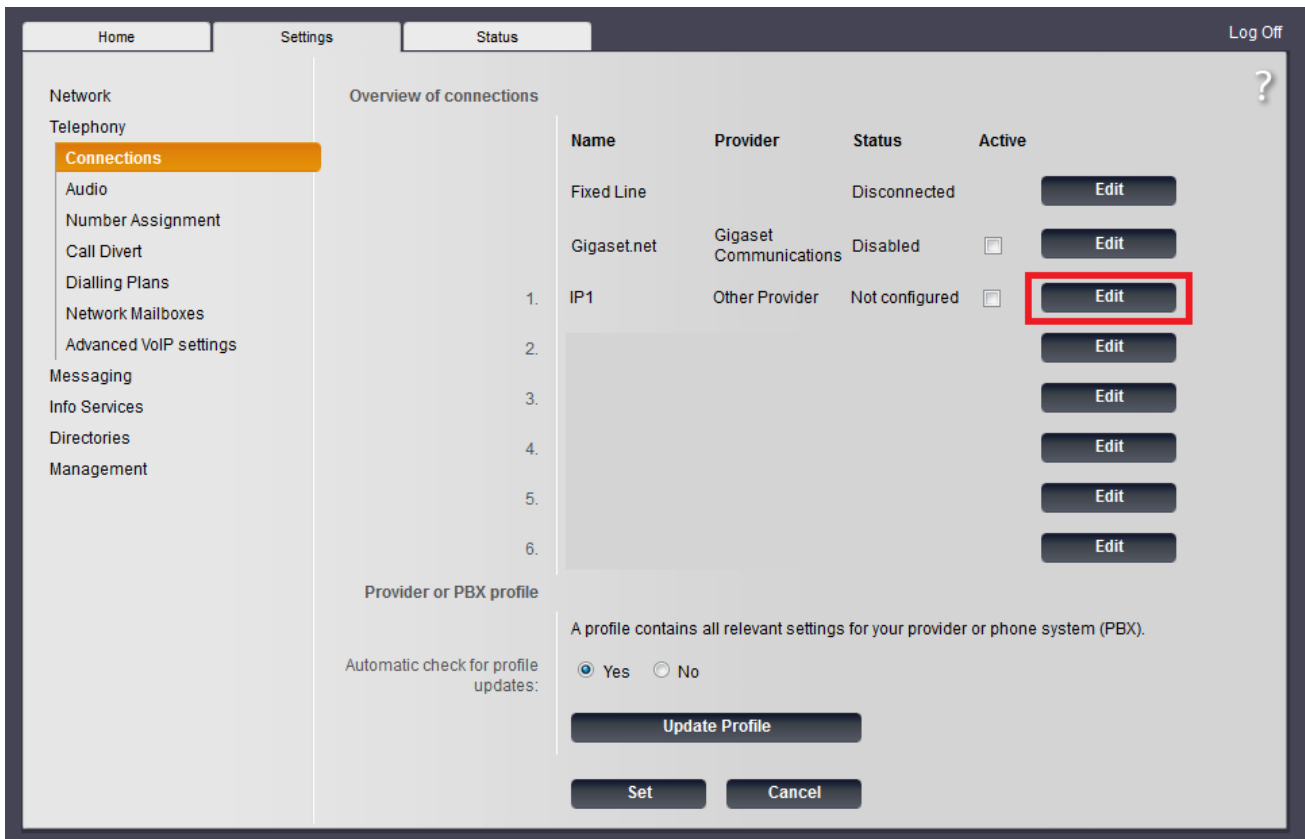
Home Settings Status

Log Off

?

Network
Telephony
Connections
Audio
Number Assignment
Call Divert
Dialling Plans
Network Mailboxes
Advanced VoIP settings
Messaging
Info Services
Directories
Management

Overview of connections

| | Name | Provider | Status | Active | |
|---|---|---|---|---|---|
| | Fixed Line | | Disconnected | | Edit |
| | Gigaset.net | Gigaset Communications | Disabled | ☐ | Edit |
| 1. | IP1 | Other Provider | Not configured | ☐ | Edit |
| 2. | | | | | Edit |
| 3. | | | | | Edit |
| 4. | | | | | Edit |
| 5. | | | | | Edit |
| 6. | | | | | Edit |

Provider or PBX profile

A profile contains all relevant settings for your provider or phone system (PBX).

Automatic check for profile updates: Yes No

Update Profile

Set Cancel